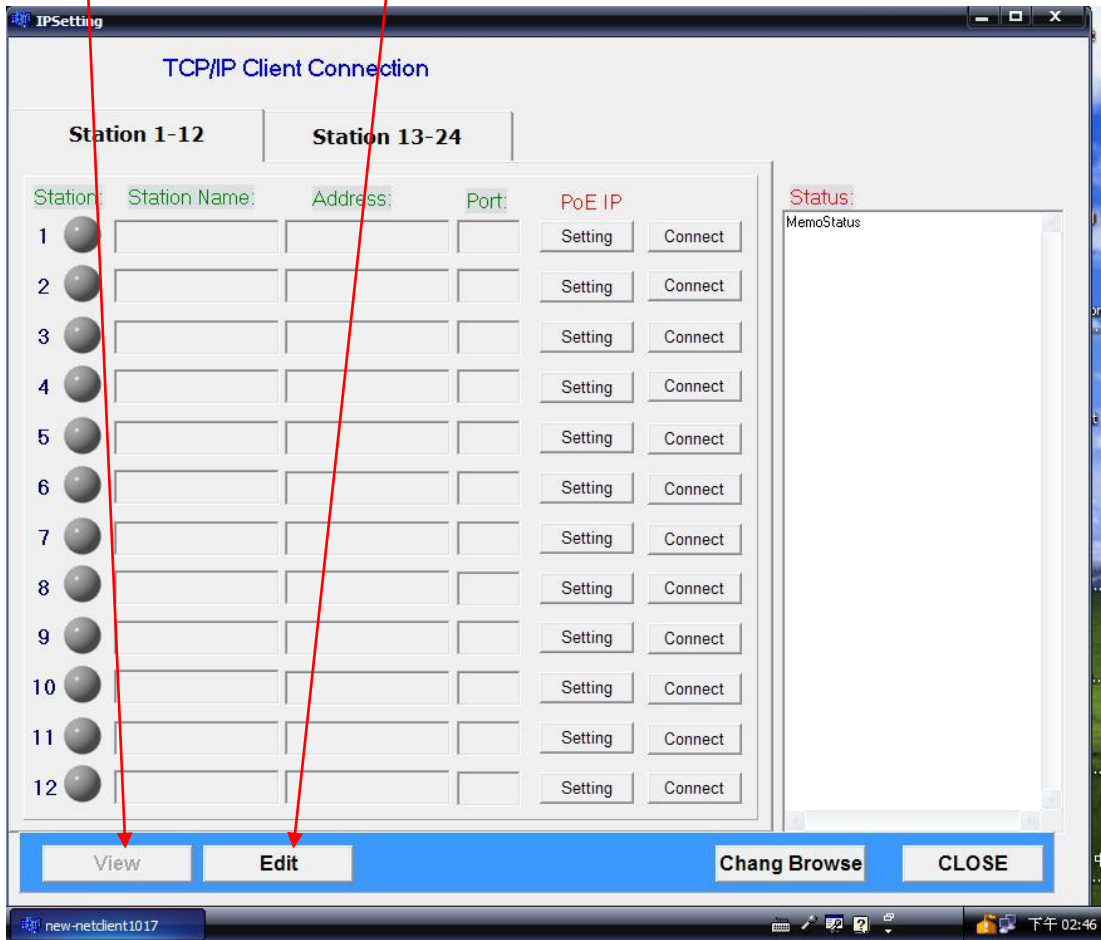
IPSetting

TCP/IP Client Connection

Station 1-12
Station 13-24

Station: Station Name: Address: Port: PoE IP

1 Setting Connect
2 Setting Connect
3 Setting Connect
4 Setting Connect
5 Setting Connect
6 Setting Connect
7 Setting Connect
8 Setting Connect
9 Setting Connect
10 Setting Connect
11 Setting Connect
12 Setting Connect

Status:
MemoStatus

View
Edit
Chang Browse
CLOSE

new-netclient1017
下午 02:46